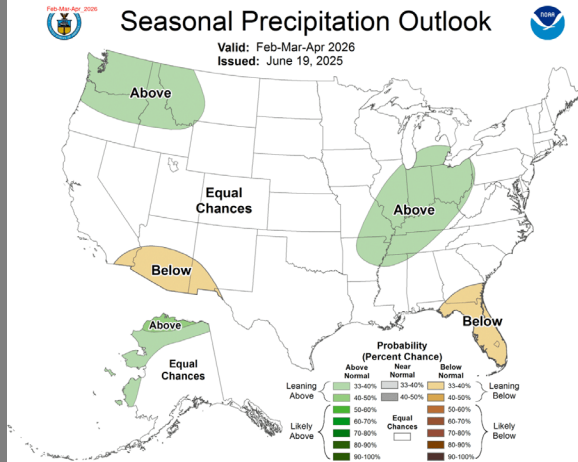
Feb-Mar-Apr 2026

Seasonal Precipitation Outlook

NOAA

Valid: Feb-Mar-Apr 2026
Issued: June 19, 2025

Above

Equal Chances

Above

Below

Below

Above

Equal Chances

Probability (Percent Chance)

Above Normal

Near Normal

Below Normal

Leaning Above

33-40%

40-50%

33-40%

40-50%

33-40%

40-50%

Leaning Below

Likely Above

50-60%

60-70%

70-80%

80-90%

90-100%

Equal Chances

50-60%

60-70%

70-80%

80-90%

90-100%

Likely Below